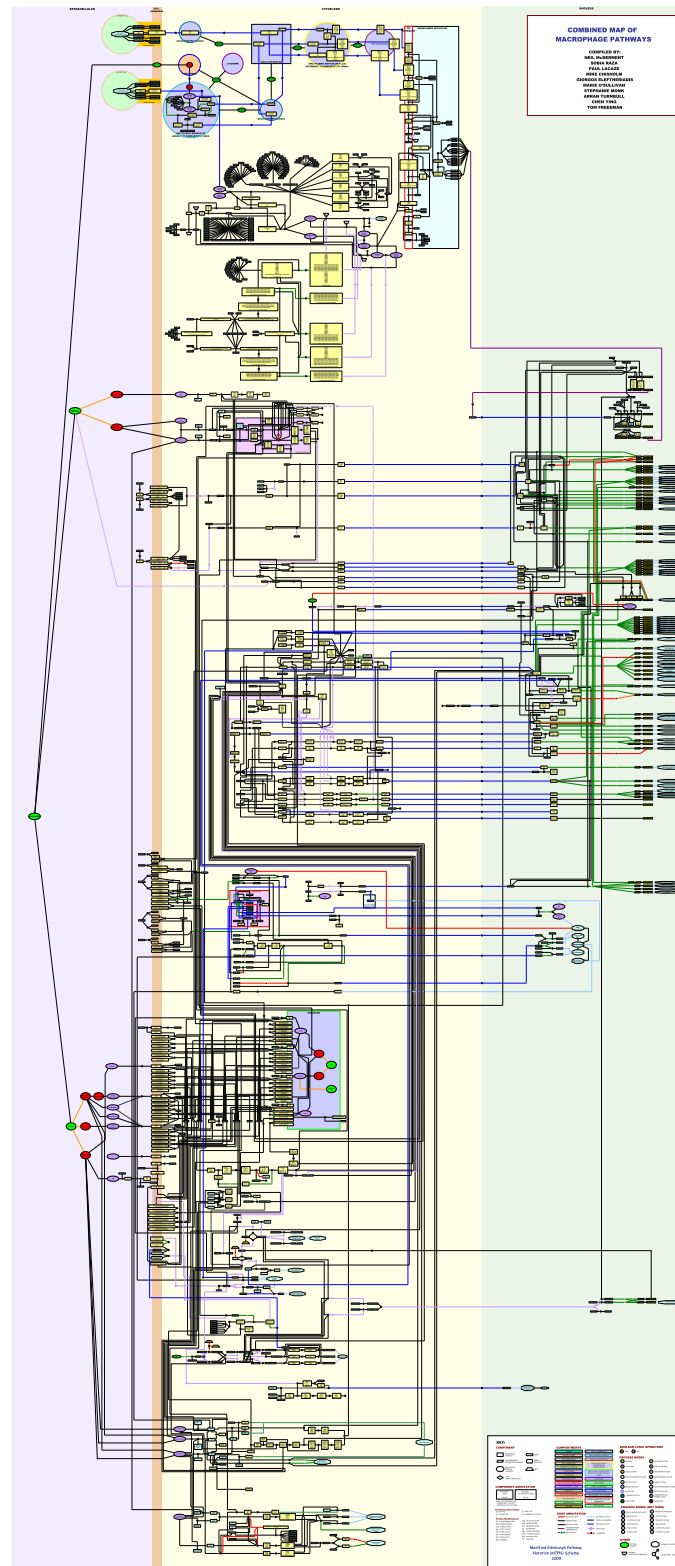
EXTRACELLULAR

CYTOPLASM

NUCLEUS

COMBINED MAP OF MACROPHAGE PATHWAYS

COMPILED BY:
NEIL McDERMENT
SOBIA RAZA
PAUL LACAZE
MIKE CHISHOLM
GIORGOS ELEFTHERIADIS
MARIE O'SULLIVAN
STEPHANIE MUNK
ARRAN TURNBULL
CHEN YING
TOM FREEMAN

KEY:

COMPONENT

COMPARTMENTS

BOOLEAN LOGIC OPERATORS

PROCESS NODES

EDGE ANNOTATION

Modified Edinburgh Pathway Notation (mEPN) Scheme
2009